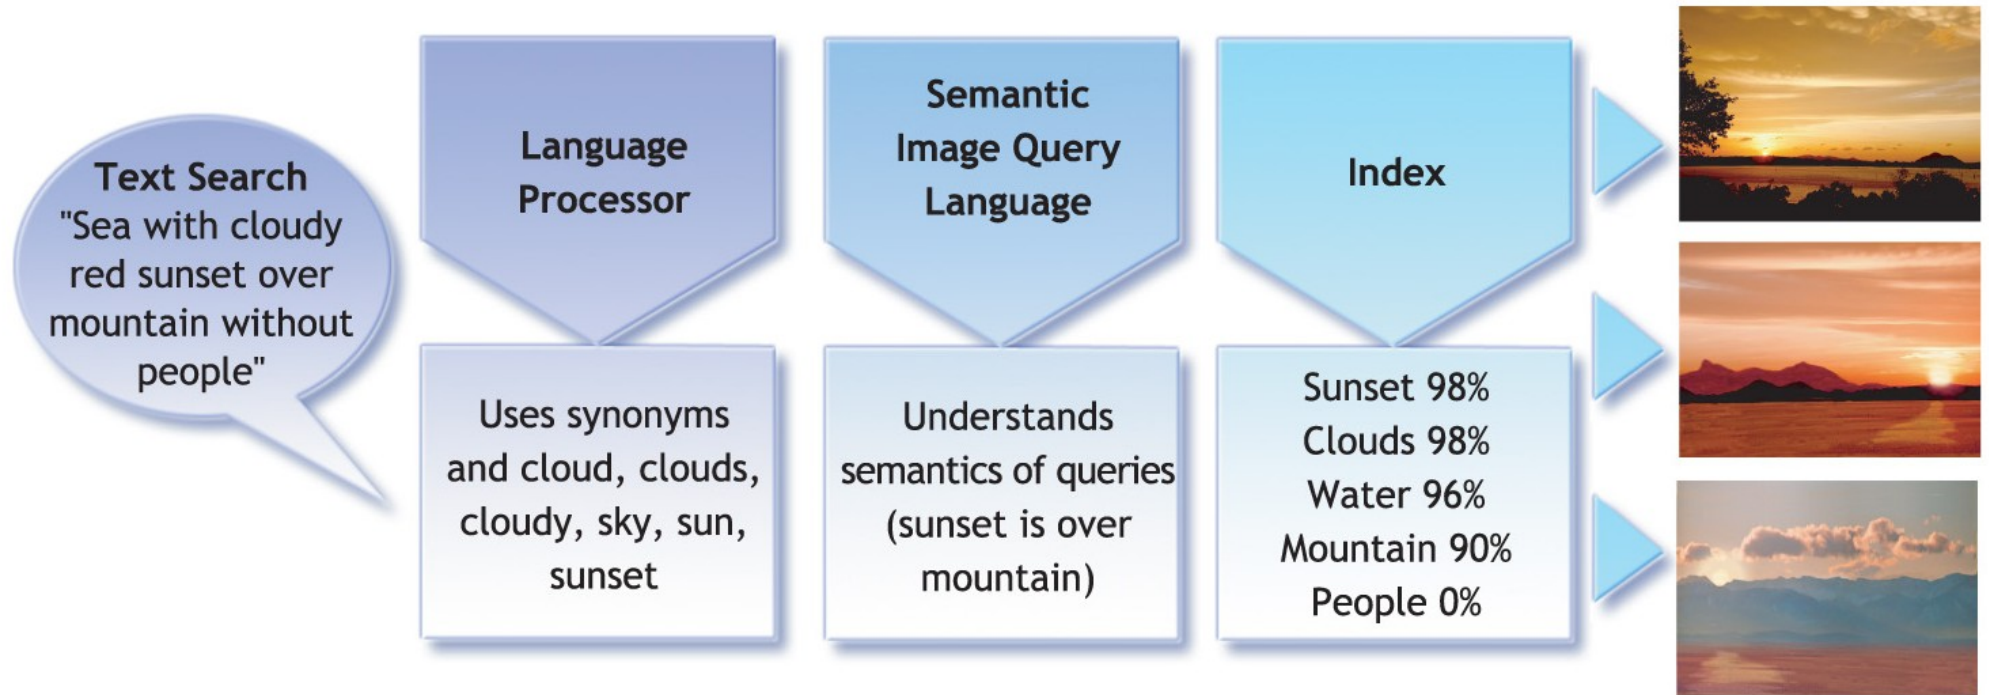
Text Search
"Sea with cloudy red sunset over mountain without people"

Language Processor

Uses synonyms and cloud, clouds, cloudy, sky, sun, sunset

Semantic Image Query Language

Understands semantics of queries (sunset is over mountain)

Index

Sunset 98%
Clouds 98%
Water 96%
Mountain 90%
People 0%